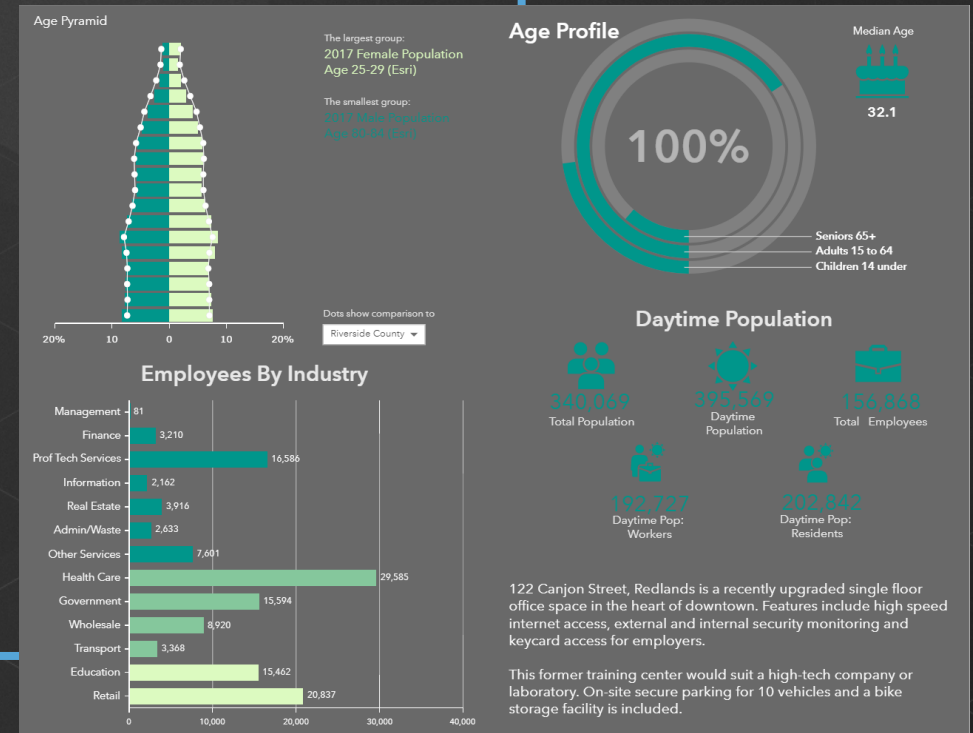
Age Pyramid

The largest group:
2017 Female Population Age 25-29 (Esri)

The smallest group:
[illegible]

Dots show comparison to
Riverside County

20% 10 0 10 20%

Age Profile

Median Age
32.1

100%

Seniors 65+
Adults 15 to 64
Children 14 under

Daytime Population

340,069
Total Population

395,569
Daytime Population

156,868
Total Employees

192,727
Daytime Pop: Workers

202,842
Daytime Pop: Residents

Employees By Industry

| Industry | Employees |
|---|---|
| Management | 81 |
| Finance | 3,210 |
| Prof Tech Services | 16,586 |
| Information | 2,162 |
| Real Estate | 3,916 |
| Admin/Waste | 2,633 |
| Other Services | 7,601 |
| Health Care | 29,585 |
| Government | 15,594 |
| Wholesale | 8,920 |
| Transport | 3,368 |
| Education | 15,462 |
| Retail | 20,837 |

0 10,000 20,000 30,000 40,000

122 Canjon Street, Redlands is a recently upgraded single floor office space in the heart of downtown. Features include high speed internet access, external and internal security monitoring and keycard access for employers.

This former training center would suit a high-tech company or laboratory. On-site secure parking for 10 vehicles and a bike storage facility is included.